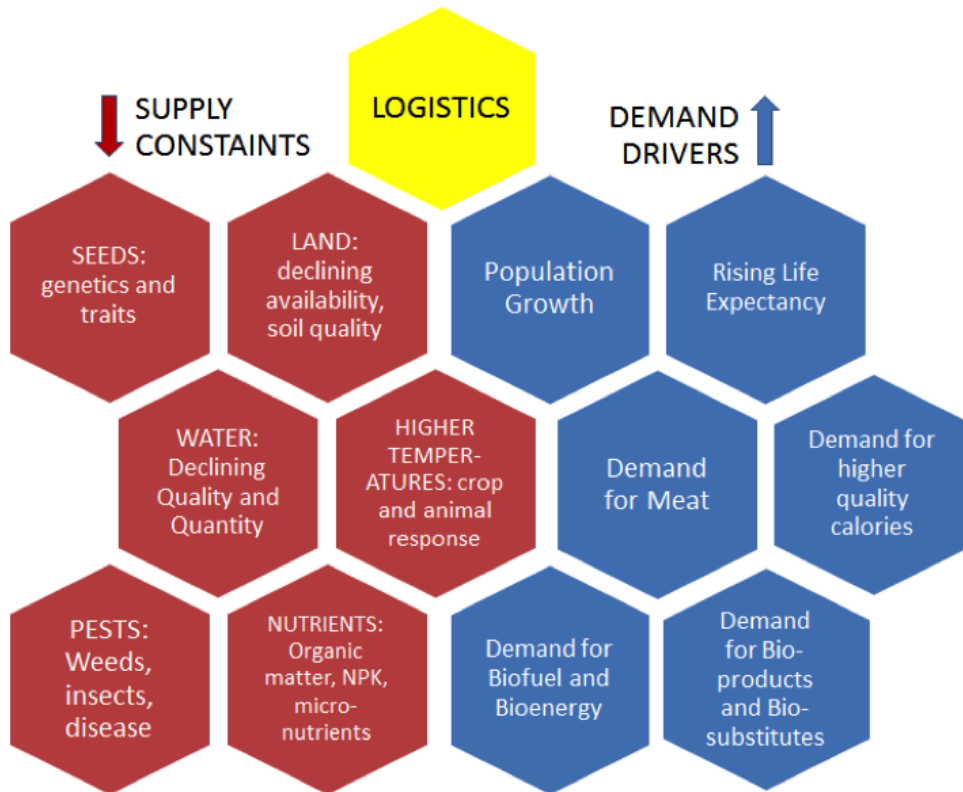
SUPPLY CONSTAINTS

LOGISTICS

DEMAND DRIVERS

SEEDS: genetics and traits

LAND: declining availability, soil quality

Population Growth

Rising Life Expectancy

WATER: Declining Quality and Quantity

HIGHER TEMPERATURES: crop and animal response

Demand for Meat

Demand for higher quality calories

PESTS: Weeds, insects, disease

NUTRIENTS: Organic matter, NPK, micronutrients

Demand for Biofuel and Bioenergy

Demand for Bio-products and Bio-substitutes